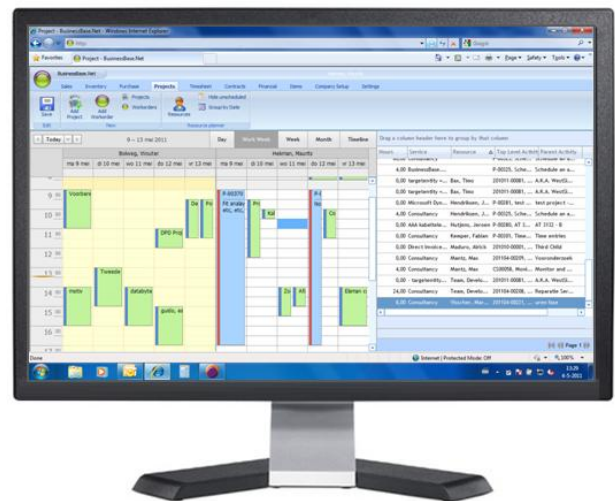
Project - BusinessBase.Net - Windows Internet Explorer

http

Google

Favorites

Project - BusinessBase.Net

Page

Safety

Tools

BusinessBase.Net

Sales Inventory Purchase Projects Timesheet Contracts Financial Items Company Setup Settings

Save

Add Project

Add Workorder

Projects

Workorders

Hide unscheduled

Group by Date

Resources

Edit

New

Resource in planner

Today

9 – 13 mei 2011

Day

Work Week

Week

Month

Timeline

Bolsweg, Wouter

Helman, Maurits

ma 9 mei

di 10 mei

wo 11 mei

do 12 mei

vr 13 mei

ma 9 mei

di 10 mei

wo 11 mei

do 12 mei

vr 13 mei

9 00

10 00

11 00

12 00

13 00

14 00

15 00

16 00

Voorbere

Tweede

metin

databyte

DPO Proj

gudio, et

Da

P-00370

Fit analys

Pri

Kil

Co

Zo

Kll

Eleman o

Drag a column header here to group by that column

Hours

Service

Resource

Top Level Activit

Parent Activity

4,00 Consultancy

Schedule as a...

4,00 BusinessBase...

P-00325, Sche...

Schedule as a...

0,00 targetentity –...

Bas, Timo

201011-00081, ...

A.R.A. WestG...

0,00 targetentity –...

Bas, Timo

201011-00081, ...

A.R.A. WestG...

0,00 Microsoft Dyn...

Hendriksen, J...

P-00281, test ...

test project -...

4,00 Consultancy

Hendriksen, J...

P-00325, Sche...

Schedule as a...

0,00 AAA kabeltele...

Hutjens, Jeroen

P-00280, AT 1...

AT 3722 - 0

0,00 Consultancy

Kemper, Fabian

P-00281, Time...

Time entries

0,00 Direct Invoice...

Maduro, Atrich

201010-00001, ...

Third Child

0,00 Consultancy

Maintz, Max

201104-00209, ...

Vooronderzoek

4,00 Consultancy

Maintz, Max

CS0058, Moni...

Monitor and ...

0,00 targetentity –...

Team, Develo...

201011-00081, ...

A.R.A. WestG...

24,00 Consultancy

Team, Develo...

201104-00208, ...

Reparatie Ser...

8,00 Consultancy

Vlooten, Mar...

201104-00211, ...

uren tbas

Page 1

Done

Internet | Protected Mode: Off

100%

13:29

6-5-2011